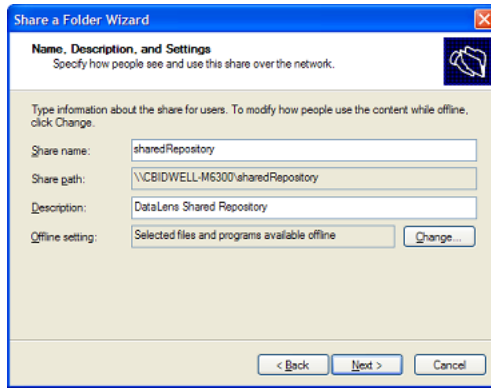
Share a Folder Wizard

Name, Description, and Settings
Specify how people see and use this share over the network.

Type information about the share for users. To modify how people use the content while offline, click Change.

Share name: sharedRepository

Share path: \\CBIDWELL-M6300\sharedRepository

Description: DataLens Shared Repository

Offline setting: Selected files and programs available offline

Change...

< Back Next > Cancel